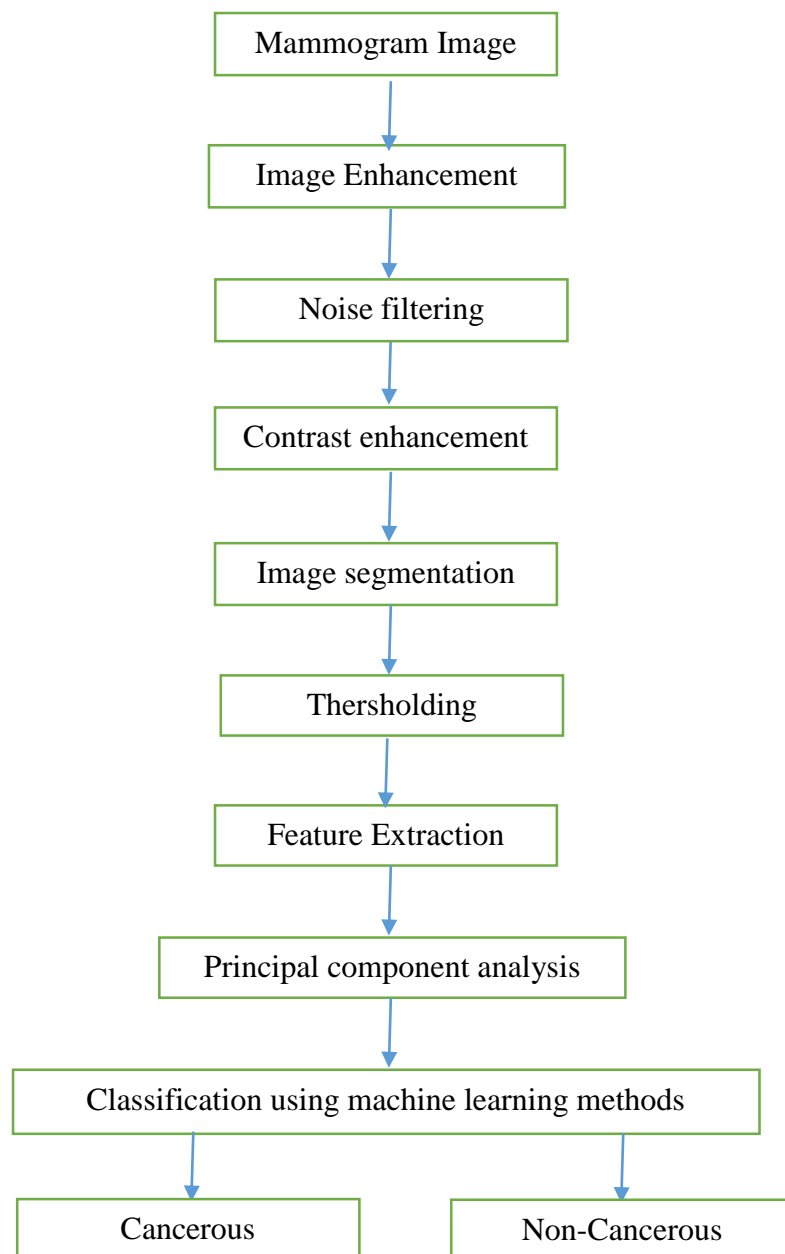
Mammogram Image

Image Enhancement

Noise filtering

Contrast enhancement

Image segmentation

Thersholding

Feature Extraction

Principal component analysis

Classification using machine learning methods

Cancerous

Non-Cancerous